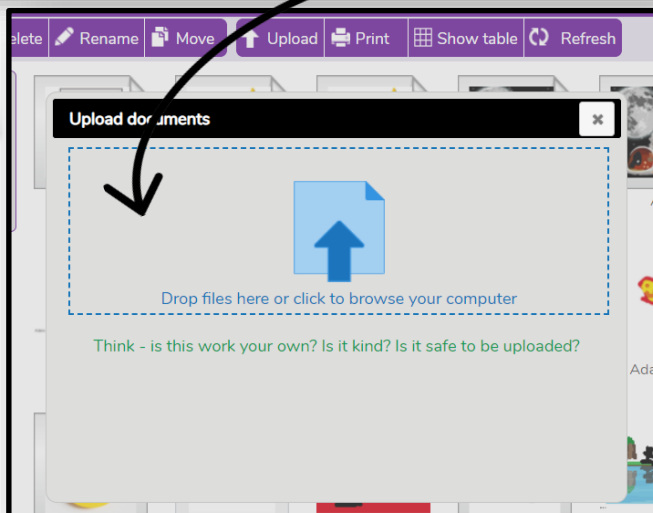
elete | Rename | Move | Upload | Print | Show table | Refresh

Upload do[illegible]uments ×

Drop files here or click to browse your computer

Think - is this work your own? Is it kind? Is it safe to be uploaded?

A

Ada